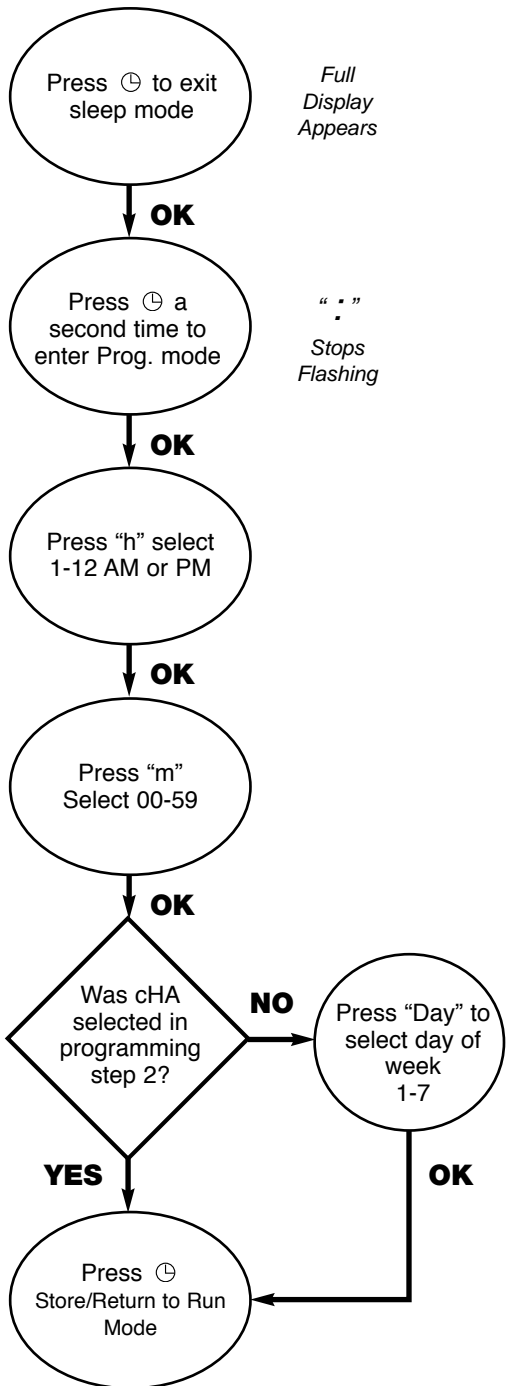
Press ◷ to exit sleep mode

Full Display Appears

OK

Press ◷ a second time to enter Prog. mode

“ : ”
Stops Flashing

OK

Press “h” select 1-12 AM or PM

OK

Press “m” Select 00-59

OK

Was cHA selected in programming step 2?

NO

Press “Day” to select day of week 1-7

YES

OK

Press ◷
Store/Return to Run Mode